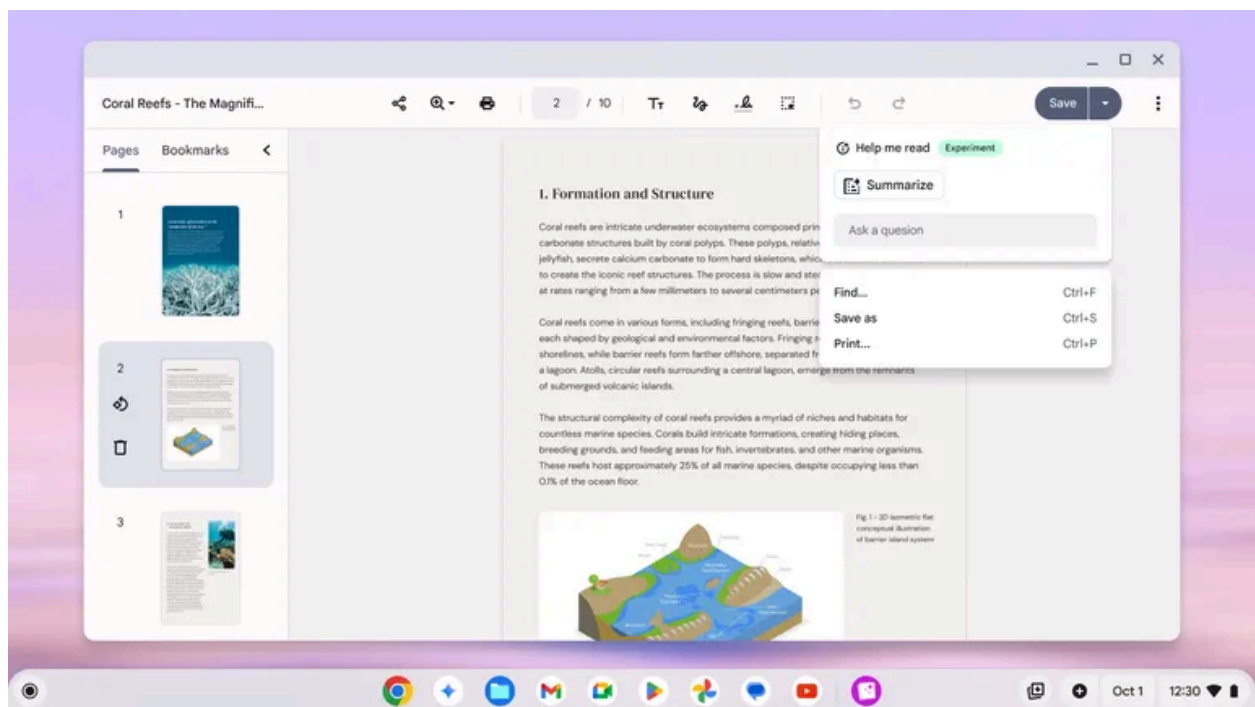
Coral Reefs - The Magnifi...

2 / 10

Save

Pages Bookmarks

1

2

3

Help me read Experiment

Summarize

Ask a quesion

Find... Ctrl+F

Save as Ctrl+S

Print... Ctrl+P

1. Formation and Structure

Coral reefs are intricate underwater ecosystems composed prin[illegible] carbonate structures built by coral polyps. These polyps, relativ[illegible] jellyfish, secrete calcium carbonate to form hard skeletons, whic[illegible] to create the iconic reef structures. The process is slow and ste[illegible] at rates ranging from a few millimeters to several centimeters pe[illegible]

Coral reefs come in various forms, including fringing reefs, barrie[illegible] each shaped by geological and environmental factors. Fringing r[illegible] shorelines, while barrier reefs form farther offshore, separated fr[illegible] a lagoon. Atolls, circular reefs surrounding a central lagoon, emerge from the remnants of submerged volcanic islands.

The structural complexity of coral reefs provides a myriad of niches and habitats for countless marine species. Corals build intricate formations, creating hiding places, breeding grounds, and feeding areas for fish, invertebrates, and other marine organisms. These reefs host approximately 25% of all marine species, despite occupying less than 0.1% of the ocean floor.

Fig. 1 - 3D isometric flat conceptual illustration of barrier island system

Oct 1 12:30